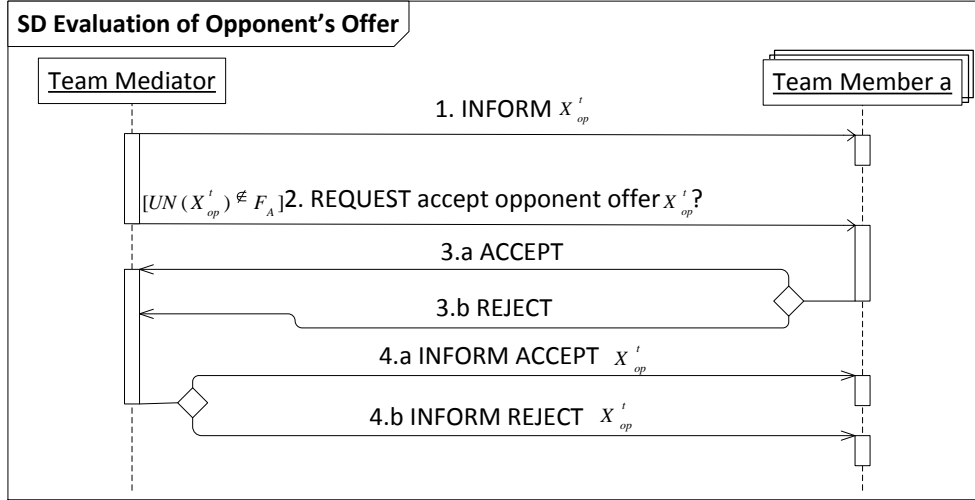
SD Evaluation of Opponent's Offer

Team Mediator

Team Member a

1. INFORM $X_{op}^{t}$

$[UN(X_{op}^{t}) \notin F_A]$2. REQUEST accept opponent offer $X_{op}^{t}$?

3.a ACCEPT

3.b REJECT

4.a INFORM ACCEPT $X_{op}^{t}$

4.b INFORM REJECT $X_{op}^{t}$